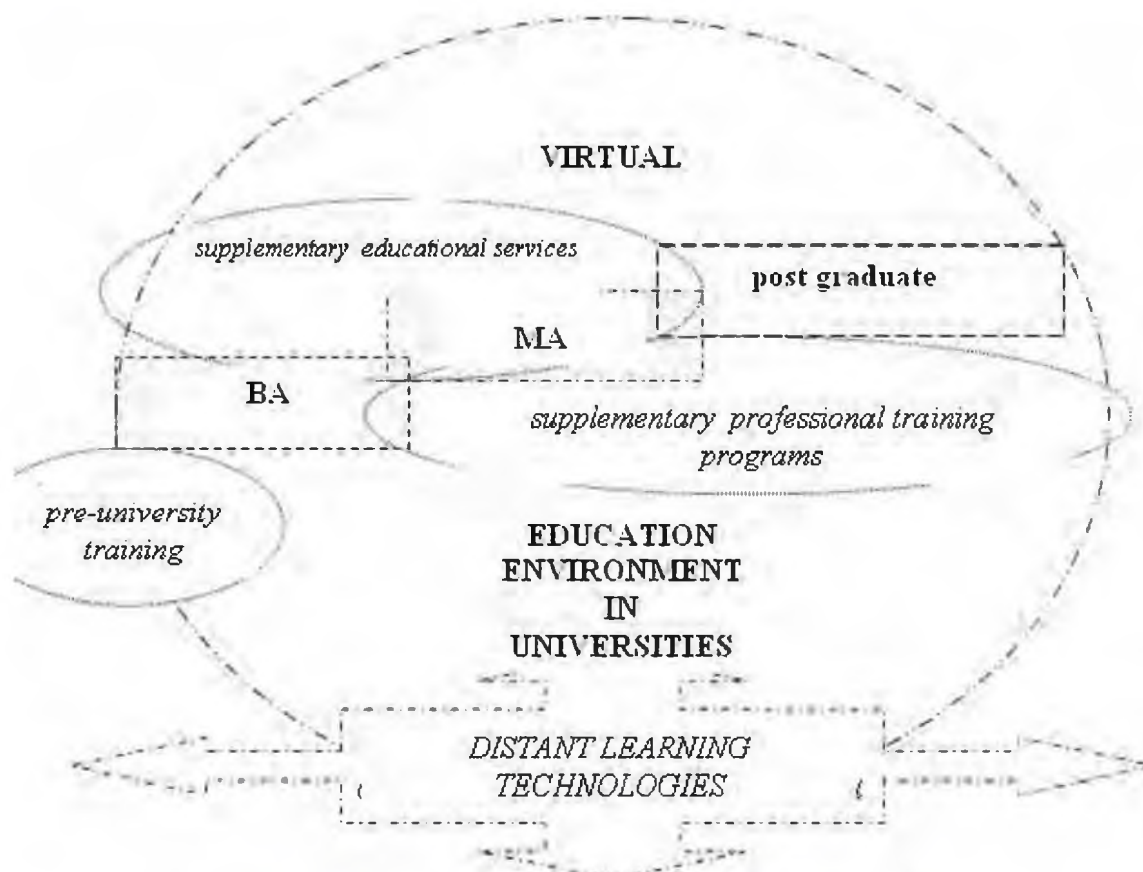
VIRTUAL

supplementary educational services

post graduate

MA

BA

supplementary professional training programs

pre-university training

EDUCATION ENVIRONMENT IN UNIVERSITIES

DISTANT LEARNING TECHNOLOGIES